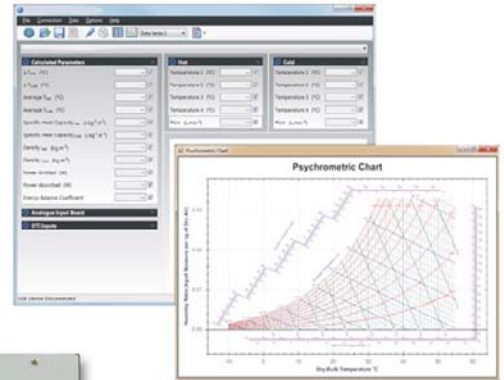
File Connection Data Options Help

Data Series 1

Calculated Parameters

Average $T_{hot}$ (°C)

Average $T_{cold}$ (°C)

Specific Heat Capacity

Specific Heat Capacity

Density

Density

Power Emitted (W)

Power Absorbed (W)

Energy Balance Coefficient

Analogue Input Board

DTI Inputs

Hot

Temperature 1 (°C)

Temperature 2 (°C)

Temperature 3 (°C)

Temperature 4 (°C)

Flow

Cold

Temperature 5 (°C)

Temperature 6 (°C)

Temperature 7 (°C)

Temperature 8 (°C)

Flow

Psychrometric Chart

Psychrometric Chart

Humidity Ratio (kg of Moisture per kg of Dry Air)

Dry-Bulb Temperature °C

USB Device Disconnected